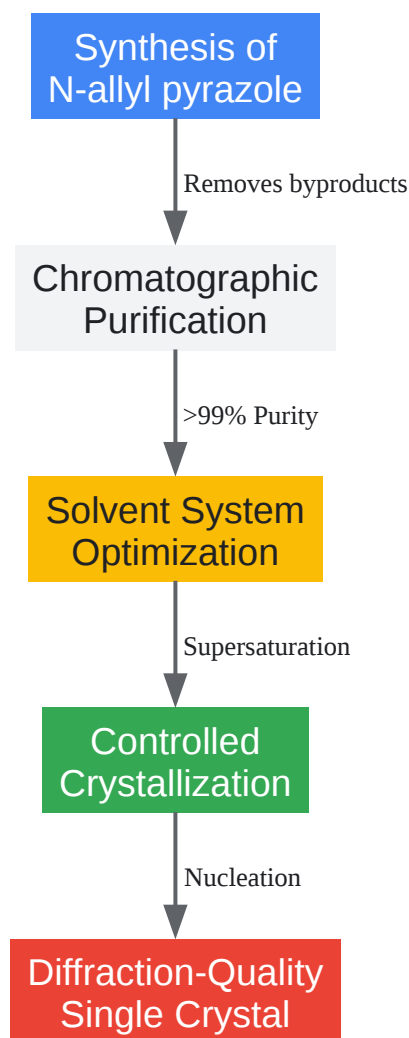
Synthesis of N-allyl pyrazole

Removes byproducts

Chromatographic Purification

>99% Purity

Solvent System Optimization

Supersaturation

Controlled Crystallization

Nucleation

Diffraction-Quality Single Crystal